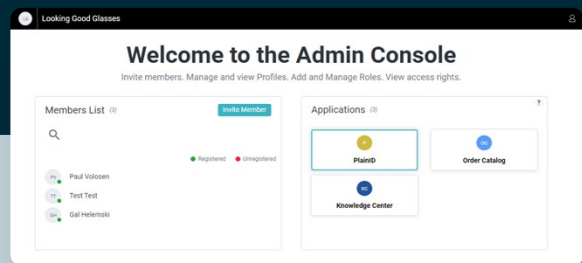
Looking Good Glasses

Welcome to the Admin Console

Invite members. Manage and view Profiles. Add and Manage Roles. View access rights.

Members List (3)

Invite Member

Registered Unregistered

PV Paul Volosen

TT Test Test

GH Gal Helemski

Applications (3)

?

P PlainID

OC Order Catalog

KC Knowledge Center